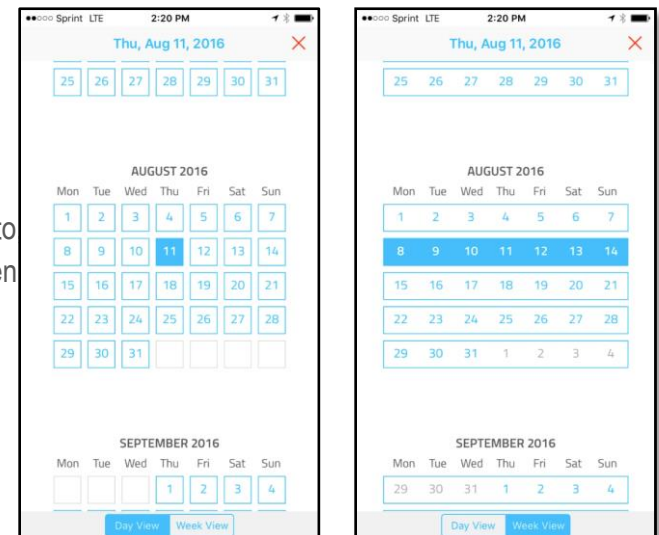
●●○○○ Sprint LTE 2:20 PM

Thu, Aug 11, 2016

25 26 27 28 29 30 31

AUGUST 2016

| Mon | Tue | Wed | Thu | Fri | Sat | Sun |
|---|---|---|---|---|---|---|
| 1 | 2 | 3 | 4 | 5 | 6 | 7 |
| 8 | 9 | 10 | 11 | 12 | 13 | 14 |
| 15 | 16 | 17 | 18 | 19 | 20 | 21 |
| 22 | 23 | 24 | 25 | 26 | 27 | 28 |
| 29 | 30 | 31 | | | | |

SEPTEMBER 2016

| Mon | Tue | Wed | Thu | Fri | Sat | Sun |
|---|---|---|---|---|---|---|
| | | | 1 | 2 | 3 | 4 |

Day View Week View

to
en

●●○○○ Sprint LTE 2:20 PM

Thu, Aug 11, 2016

25 26 27 28 29 30 31

AUGUST 2016

| Mon | Tue | Wed | Thu | Fri | Sat | Sun |
|---|---|---|---|---|---|---|
| 1 | 2 | 3 | 4 | 5 | 6 | 7 |
| 8 | 9 | 10 | 11 | 12 | 13 | 14 |
| 15 | 16 | 17 | 18 | 19 | 20 | 21 |
| 22 | 23 | 24 | 25 | 26 | 27 | 28 |
| 29 | 30 | 31 | 1 | 2 | 3 | 4 |

SEPTEMBER 2016

| Mon | Tue | Wed | Thu | Fri | Sat | Sun |
|---|---|---|---|---|---|---|
| 29 | 30 | 31 | 1 | 2 | 3 | 4 |

Day View Week View